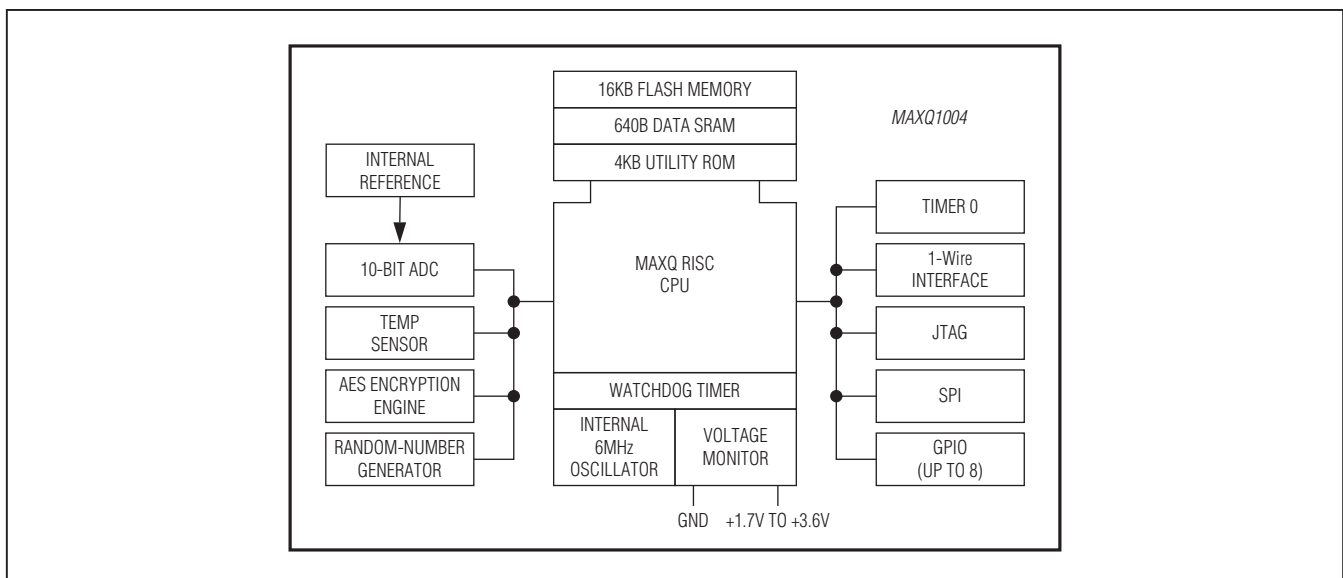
16KB FLASH MEMORY

640B DATA SRAM

4KB UTILITY ROM

MAXQ1004

INTERNAL REFERENCE

10-BIT ADC

TEMP SENSOR

AES ENCRYPTION ENGINE

RANDOM-NUMBER GENERATOR

MAXQ RISC CPU

WATCHDOG TIMER

INTERNAL 6MHz OSCILLATOR

VOLTAGE MONITOR

GND

+1.7V TO +3.6V

TIMER 0

1-Wire INTERFACE

JTAG

SPI

GPIO (UP TO 8)